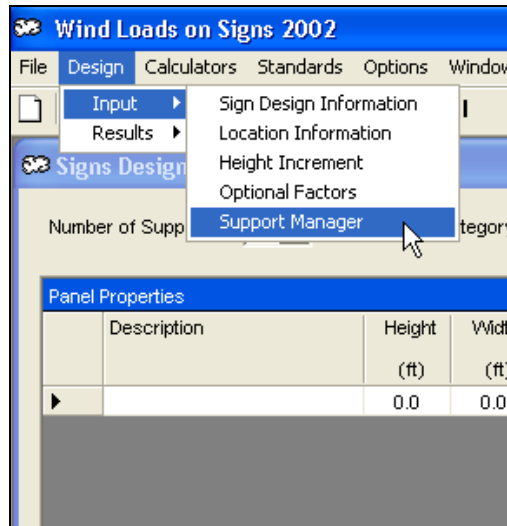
Wind Loads on Signs 2002

File Design Calculators Standards Options Window

Input
Results

Sign Design Information
Location Information
Height Increment
Optional Factors
Support Manager

Signs Design

Number of Supp

tegory

Panel Properties

| | Description | Height (ft) | Widt (ft) |
|---|---|---|---|
| ▶ | | 0.0 | 0.0 |